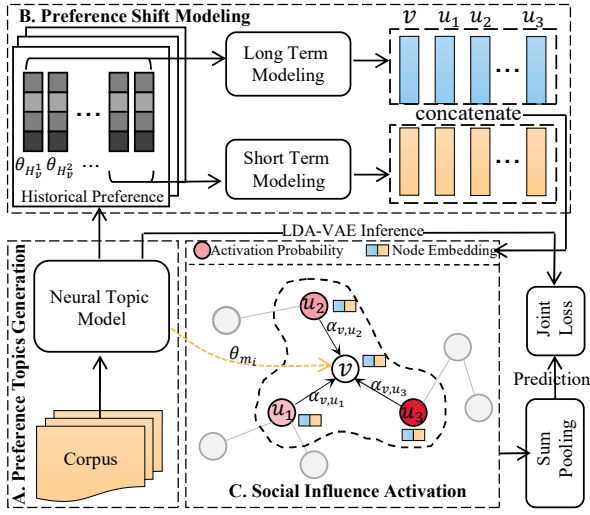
B. Preference Shift Modeling

$v$ $u_1$ $u_2$ $u_3$

Long Term Modeling

...

concatenate

$\theta_{H_v^1}$ $\theta_{H_v^2}$ ...

Historical Preference

Short Term Modeling

...

LDA-VAE Inference

Activation Probability

Node Embedding

A. Preference Topics Generation

Neural Topic Model

$\theta_{m_i}$

$u_2$

$\alpha_{v,u_2}$

$v$

$u_1$

$\alpha_{v,u_1}$

$\alpha_{v,u_3}$

$u_3$

Joint Loss

Prediction

Sum Pooling

Corpus

C. Social Influence Activation